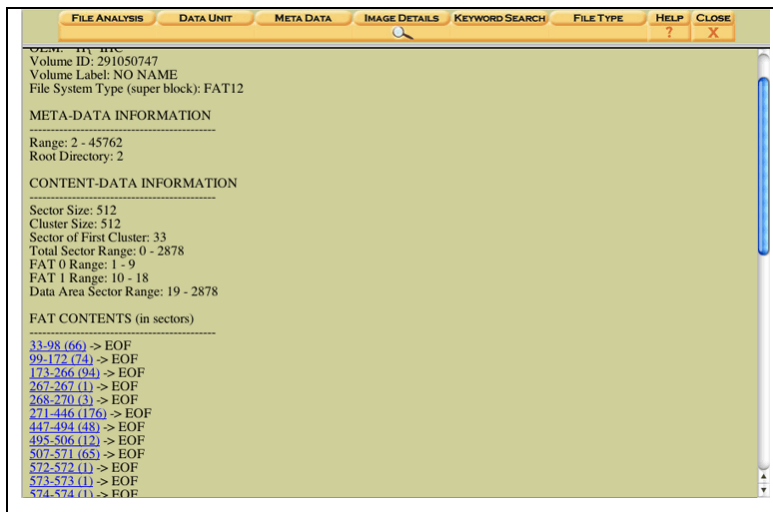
File Analysis | Data Unit | Meta Data | Image Details | Keyword Search | File Type | Help ? | Close X

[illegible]
Volume ID: 291050747
Volume Label: NO NAME
File System Type (super block): FAT12

META-DATA INFORMATION
--------------------------------------------
Range: 2 - 45762
Root Directory: 2

CONTENT-DATA INFORMATION
--------------------------------------------
Sector Size: 512
Cluster Size: 512
Sector of First Cluster: 33
Total Sector Range: 0 - 2878
FAT 0 Range: 1 - 9
FAT 1 Range: 10 - 18
Data Area Sector Range: 19 - 2878

FAT CONTENTS (in sectors)
--------------------------------------------
33-98 (66) -> EOF
99-172 (74) -> EOF
173-266 (94) -> EOF
267-267 (1) -> EOF
268-270 (3) -> EOF
271-446 (176) -> EOF
447-494 (48) -> EOF
495-506 (12) -> EOF
507-571 (65) -> EOF
572-572 (1) -> EOF
573-573 (1) -> EOF
574-574 (1) -> EOF